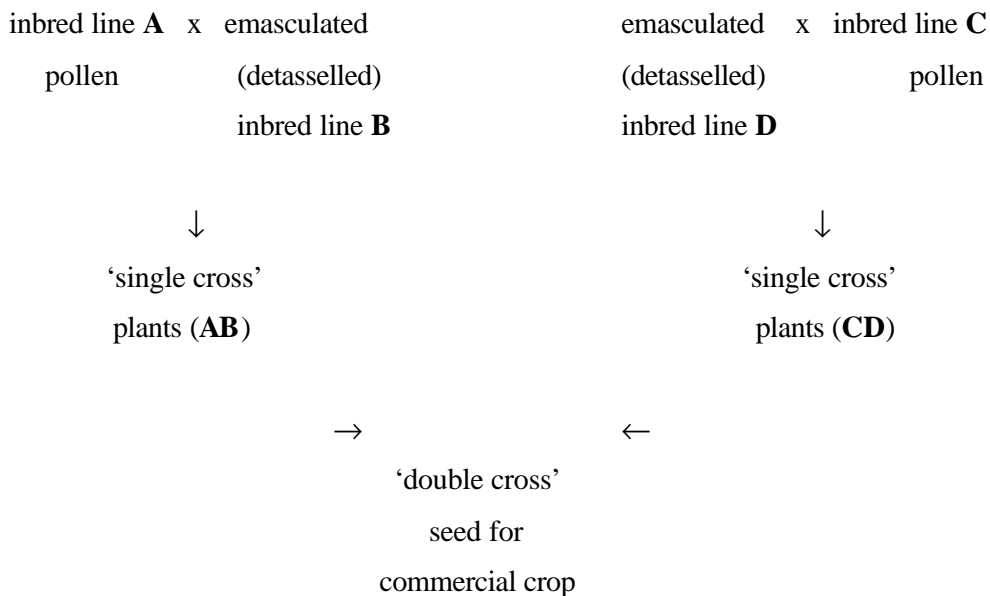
inbred line **A** x emasculated
pollen (detasselled)
inbred line **B**

emasculated x inbred line **C**
(detasselled) pollen
inbred line **D**

↓

'single cross'
plants (**AB**)

↓

'single cross'
plants (**CD**)

→ ←

'double cross'
seed for
commercial crop